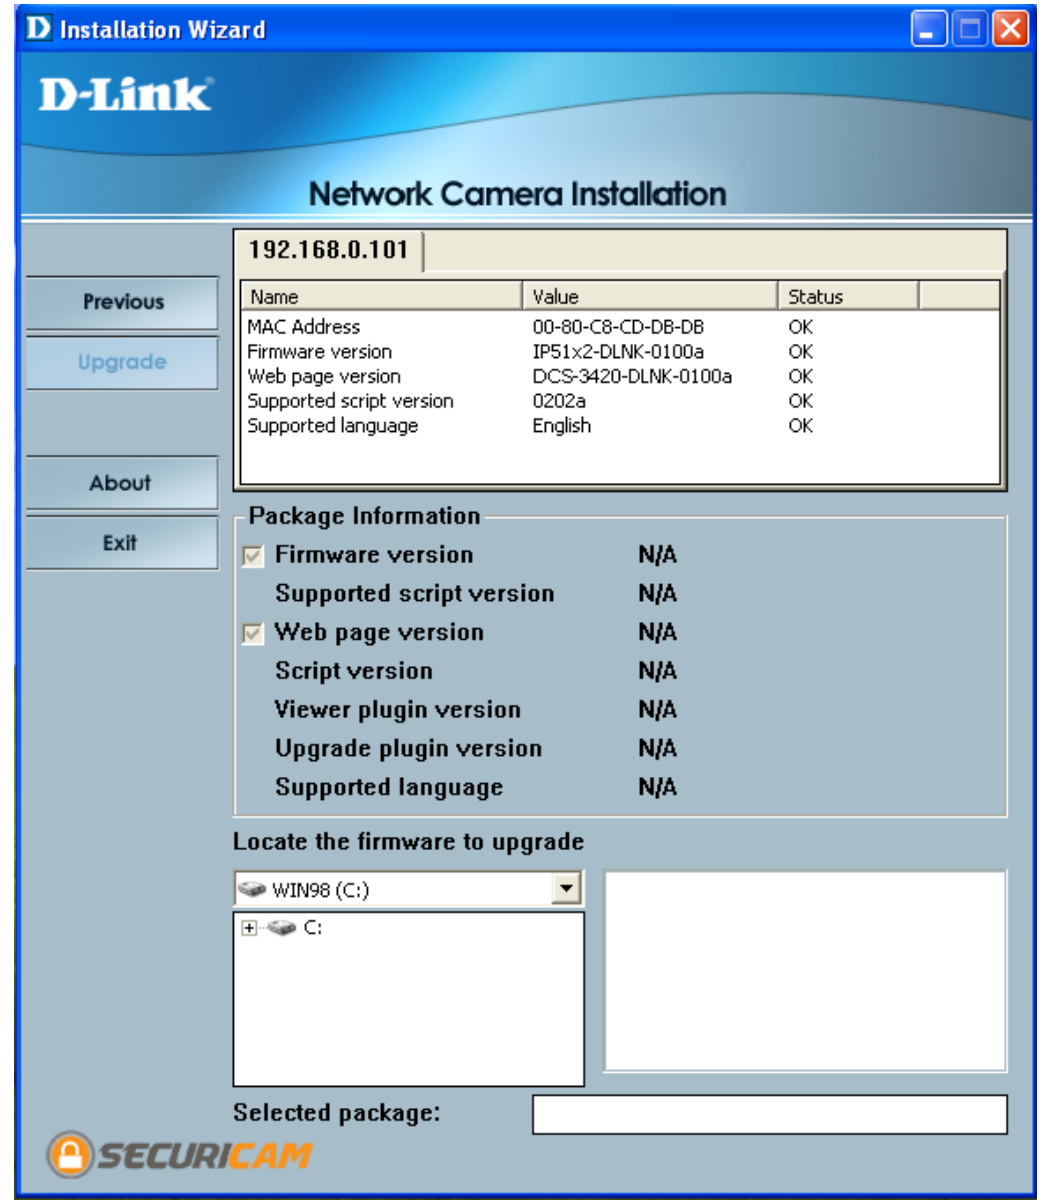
D Installation Wizard

D-Link®

Network Camera Installation

Previous

Upgrade

About

Exit

192.168.0.101

| Name | Value | Status |
|---|---|---|
| MAC Address | 00-80-C8-CD-DB-DB | OK |
| Firmware version | IP51x2-DLNK-0100a | OK |
| Web page version | DCS-3420-DLNK-0100a | OK |
| Supported script version | 0202a | OK |
| Supported language | English | OK |

Package Information

Firmware version N/A

Supported script version N/A

Web page version N/A

Script version N/A

Viewer plugin version N/A

Upgrade plugin version N/A

Supported language N/A

Locate the firmware to upgrade

WIN98 (C:)

C:

Selected package:

SECURICAM